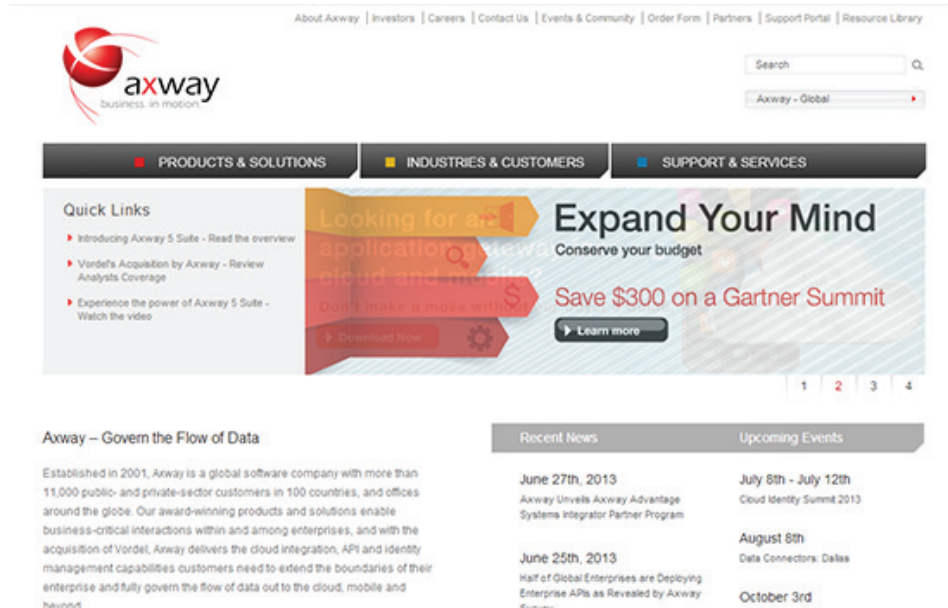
About Axway | Investors | Careers | Contact Us | Events & Community | Order Form | Partners | Support Portal | Resource Library

axway
business in motion

Search

Axway - Global

PRODUCTS & SOLUTIONS
INDUSTRIES & CUSTOMERS
SUPPORT & SERVICES

Quick Links

Introducing Axway 5 Suite - Read the overview

Vordel's Acquisition by Axway - Review Analysts Coverage

Experience the power of Axway 5 Suite - Watch the video

Looking for an application gateway cloud and mobile
Don't make a move without
Download Now

Expand Your Mind
Conserve your budget
Save $300 on a Gartner Summit
Learn more

1 2 3 4

Axway – Govern the Flow of Data

Established in 2001, Axway is a global software company with more than 11,000 public- and private-sector customers in 100 countries, and offices around the globe. Our award-winning products and solutions enable business-critical interactions within and among enterprises, and with the acquisition of Vordel, Axway delivers the cloud integration, API and identity management capabilities customers need to extend the boundaries of their enterprise and fully govern the flow of data out to the cloud, mobile and beyond.

Recent News

June 27th, 2013
Axway Unveils Axway Advantage Systems Integrator Partner Program

June 25th, 2013
Half of Global Enterprises are Deploying Enterprise APIs as Revealed by Axway Survey

Upcoming Events

July 8th - July 12th
Cloud Identity Summit 2013

August 8th
Data Connectors: Dallas

October 3rd